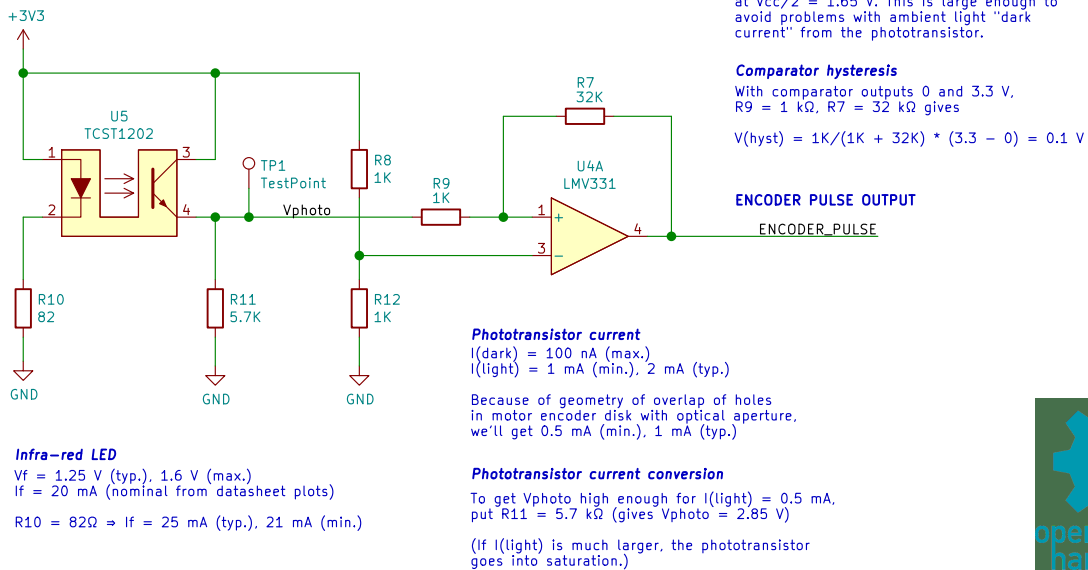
+3V3

at Vcc/2 = 1.65 V. This is large enough to avoid problems with ambient light "dark current" from the phototransistor.

Comparator hysteresis

With comparator outputs 0 and 3.3 V, R9 = 1 kΩ, R7 = 32 kΩ gives

V(hyst) = 1K/(1K + 32K) * (3.3 − 0) = 0.1 V

R7
32K

U5
TCST1202

1
2
3
4

TP1
TestPoint

R8
1K

R9
1K

U4A
LMV331

1
3
4

Vphoto

ENCODER PULSE OUTPUT

ENCODER_PULSE

R10
82

R11
5.7K

R12
1K

GND
GND
GND

Phototransistor current

I(dark) = 100 nA (max.)
I(light) = 1 mA (min.), 2 mA (typ.)

Because of geometry of overlap of holes in motor encoder disk with optical aperture, we'll get 0.5 mA (min.), 1 mA (typ.)

Infra-red LED

Vf = 1.25 V (typ.), 1.6 V (max.)
If = 20 mA (nominal from datasheet plots)

R10 = 82Ω ⇒ If = 25 mA (typ.), 21 mA (min.)

Phototransistor current conversion

To get Vphoto high enough for I(light) = 0.5 mA, put R11 = 5.7 kΩ (gives Vphoto = 2.85 V)

(If I(light) is much larger, the phototransistor goes into saturation.)

ope
har